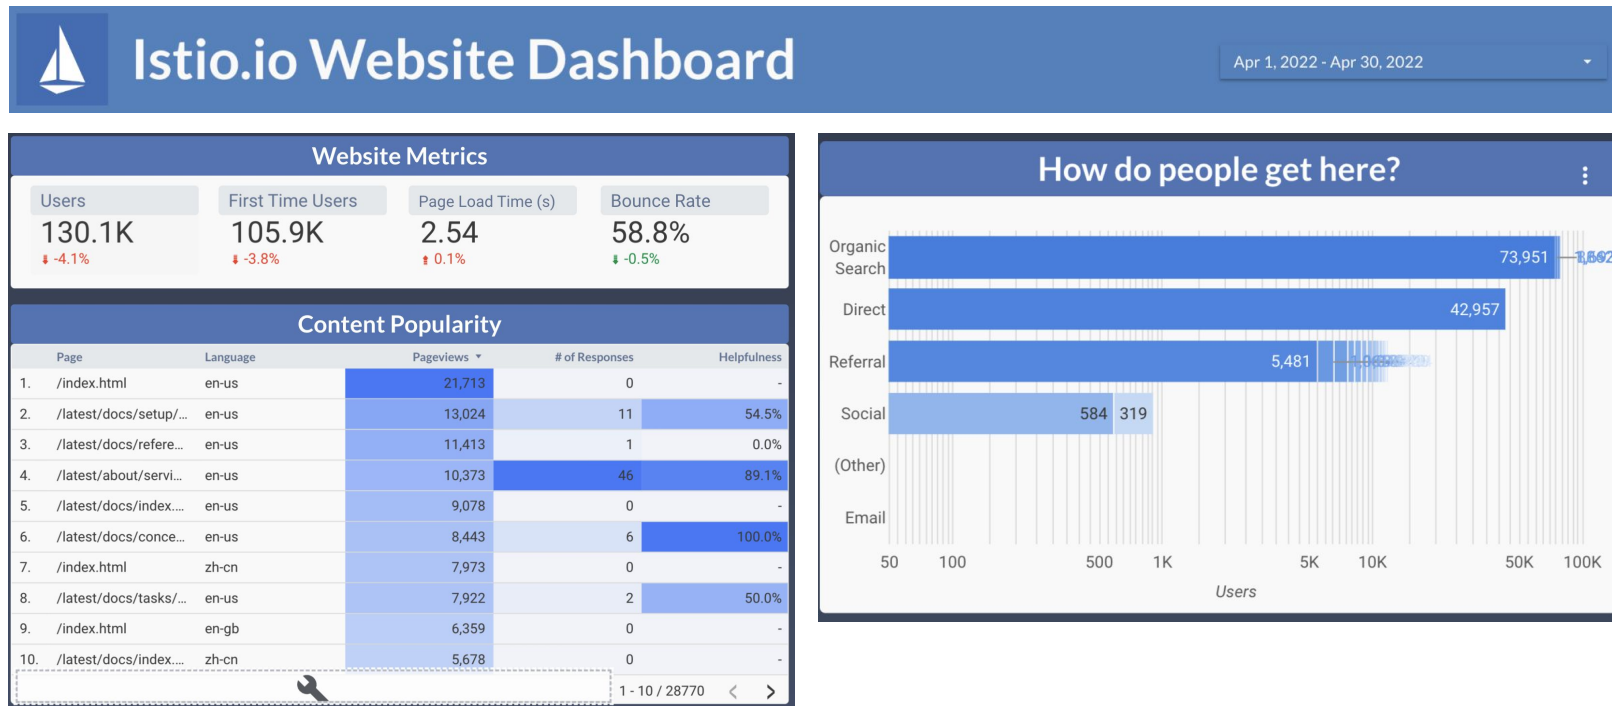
Istio.io Website Dashboard

Apr 1, 2022 - Apr 30, 2022

Website Metrics

Users
130.1K
-4.1%

First Time Users
105.9K
-3.8%

Page Load Time (s)
2.54
0.1%

Bounce Rate
58.8%
-0.5%

Content Popularity

| | Page | Language | Pageviews ▼ | # of Responses | Helpfulness |
|---|---|---|---|---|---|
| 1. | /index.html | en-us | 21,713 | 0 | - |
| 2. | /latest/docs/setup/... | en-us | 13,024 | 11 | 54.5% |
| 3. | /latest/docs/refere... | en-us | 11,413 | 1 | 0.0% |
| 4. | /latest/about/servi... | en-us | 10,373 | 46 | 89.1% |
| 5. | /latest/docs/index.... | en-us | 9,078 | 0 | - |
| 6. | /latest/docs/conce... | en-us | 8,443 | 6 | 100.0% |
| 7. | /index.html | zh-cn | 7,973 | 0 | - |
| 8. | /latest/docs/tasks/... | en-us | 7,922 | 2 | 50.0% |
| 9. | /index.html | en-gb | 6,359 | 0 | - |
| 10. | /latest/docs/index.... | zh-cn | 5,678 | 0 | - |

1 - 10 / 28770

How do people get here?

Organic Search
73,951
1,692
Direct
42,957
Referral
5,481
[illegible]
Social
584
319
(Other)
Email

50 100 500 1K 5K 10K 50K 100K
Users